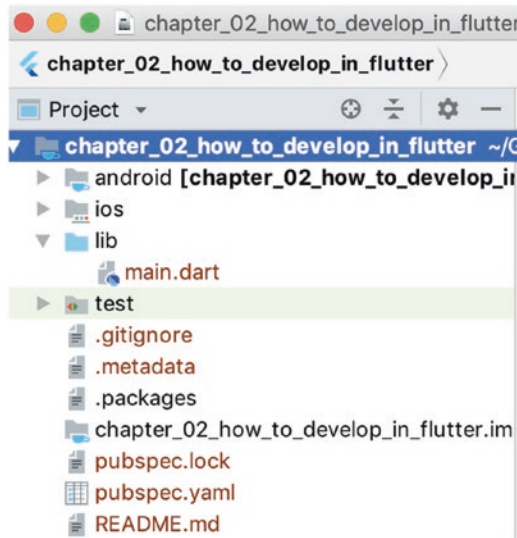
chapter_02_how_to_develop_in_flutte

chapter_02_how_to_develop_in_flutter

Project

chapter_02_how_to_develop_in_flutter ~/C

android [chapter_02_how_to_develop_i

ios

lib

main.dart

test

.gitignore

.metadata

.packages

chapter_02_how_to_develop_in_flutter.im

pubspec.lock

pubspec.yaml

README.md